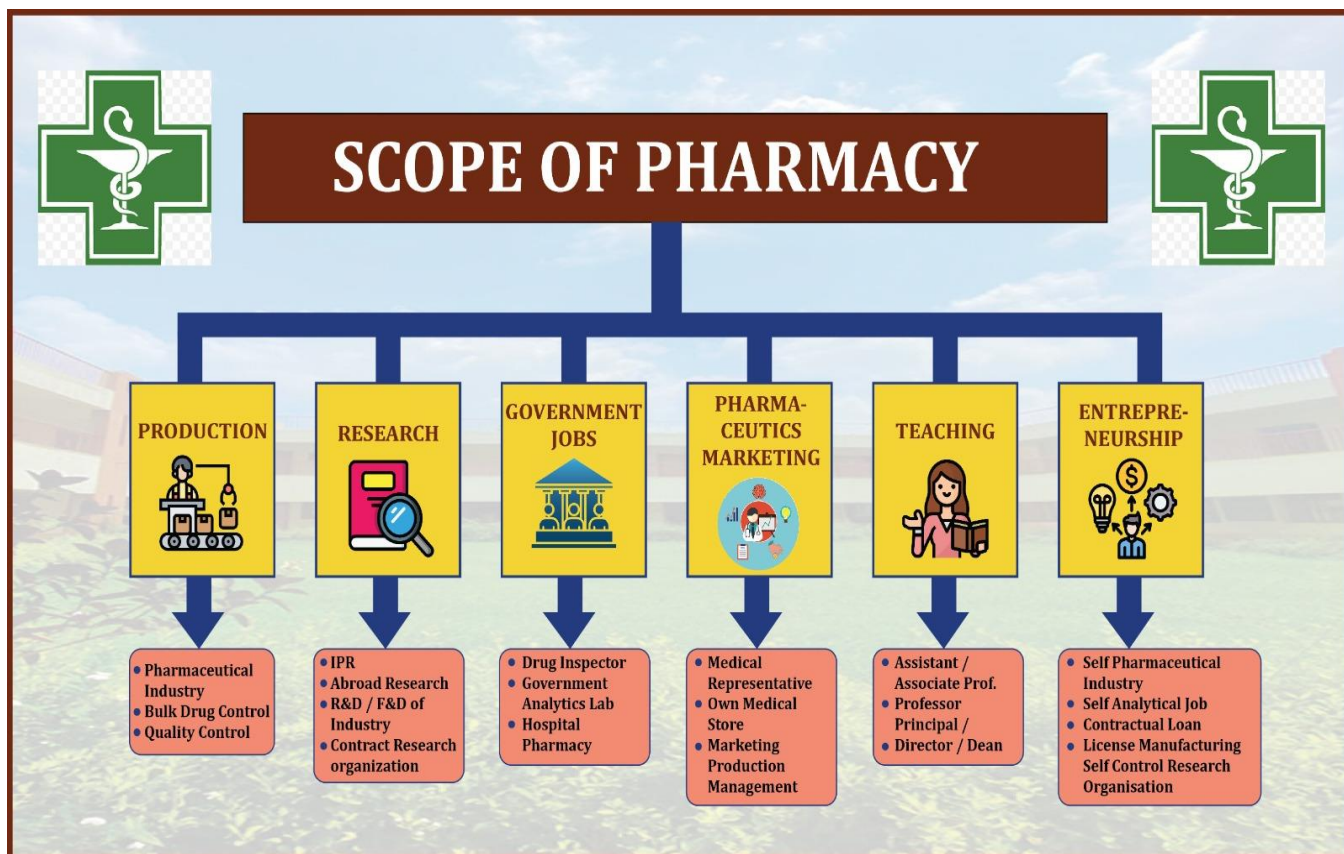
SCOPE OF PHARMACY

PRODUCTION

RESEARCH

GOVERNMENT JOBS

PHARMACEUTICS MARKETING

TEACHING

ENTREPRENEURSHIP

- Pharmaceutical Industry
- Bulk Drug Control
- Quality Control

- IPR
- Abroad Research
- R&D / F&D of Industry
- Contract Research organization

- Drug Inspector
- Government Analytics Lab
- Hospital Pharmacy

- Medical Representative
- Own Medical Store
- Marketing Production Management

- Assistant / Associate Prof.
- Professor Principal /
- Director / Dean

- Self Pharmaceutical Industry
- Self Analytical Job
- Contractual Loan
- License Manufacturing Self Control Research Organisation